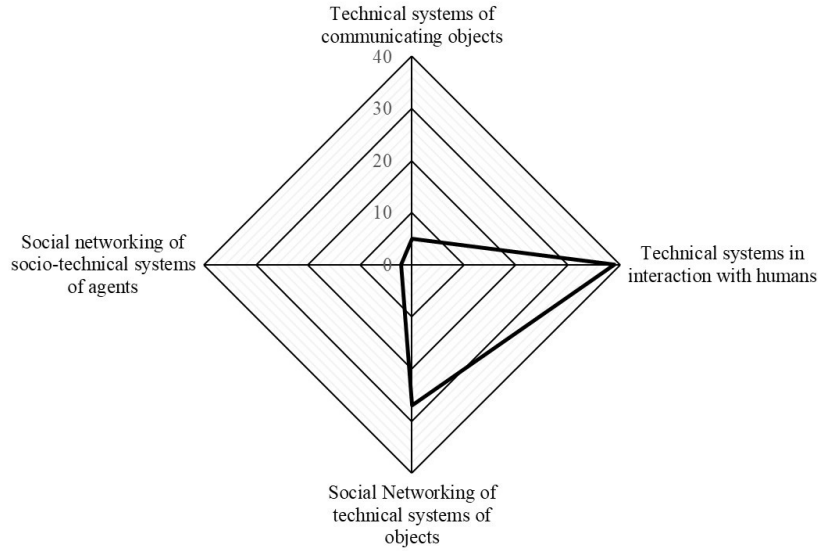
Technical systems of communicating objects

40
30
20
10
0

Social networking of socio-technical systems of agents

Technical systems in interaction with humans

Social Networking of technical systems of objects